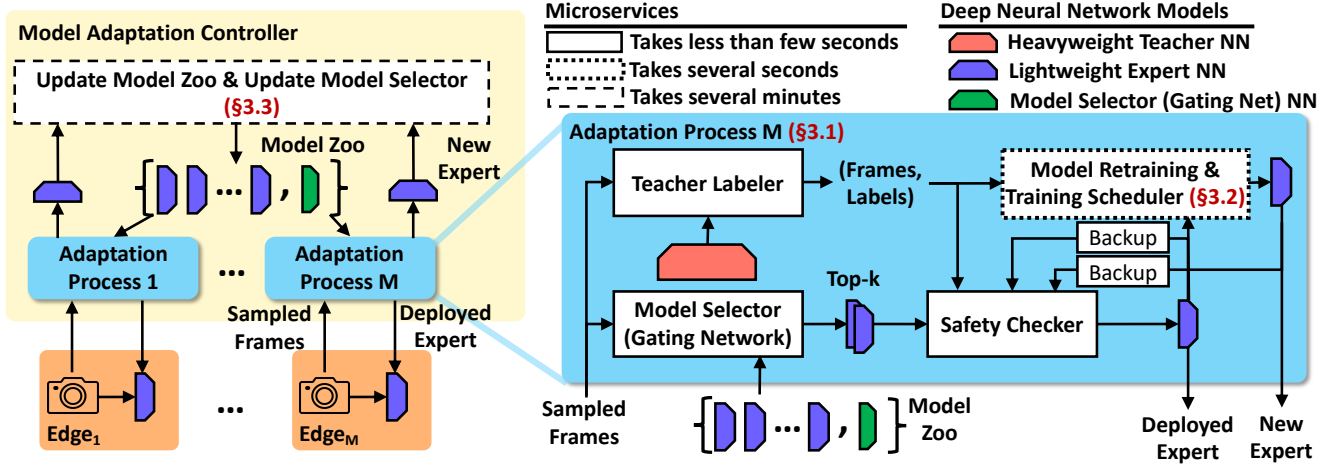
Model Adaptation Controller

Update Model Zoo & Update Model Selector (§3.3)

Model Zoo

New Expert

...,

Adaptation Process 1

...

Adaptation Process M

Sampled Frames

Deployed Expert

Edge$_1$

...

Edge$_M$

Microservices

Takes less than few seconds

Takes several seconds

Takes several minutes

Deep Neural Network Models

Heavyweight Teacher NN

Lightweight Expert NN

Model Selector (Gating Net) NN

Adaptation Process M (§3.1)

Teacher Labeler

(Frames, Labels)

Model Retraining & Training Scheduler (§3.2)

Backup

Backup

Top-k

Model Selector (Gating Network)

Safety Checker

Sampled Frames

...,

Model Zoo

Deployed Expert

New Expert